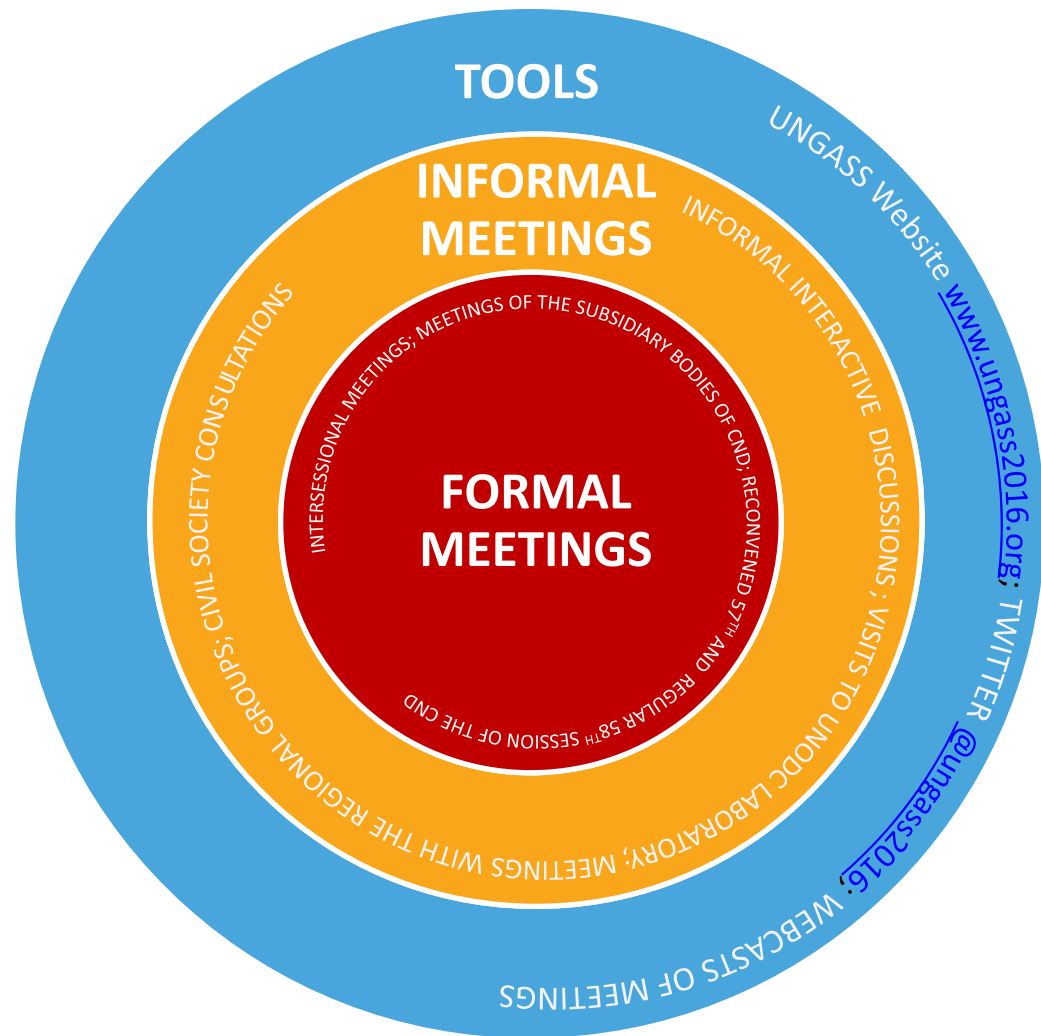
TOOLS

UNGASS Website www.ungass2016.org; TWITTER @ungass2016; WEBCASTS OF MEETINGS

INFORMAL MEETINGS

INFORMAL INTERACTIVE DISCUSSIONS; VISITS TO UNODC LABORATORY; MEETINGS WITH THE REGIONAL GROUPS; CIVIL SOCIETY CONSULTATIONS

INTERSESSIONAL MEETINGS; MEETINGS OF THE SUBSIDIARY BODIES OF CND; RECONVENED 57TH AND REGULAR 58TH SESSION OF THE CND

FORMAL MEETINGS